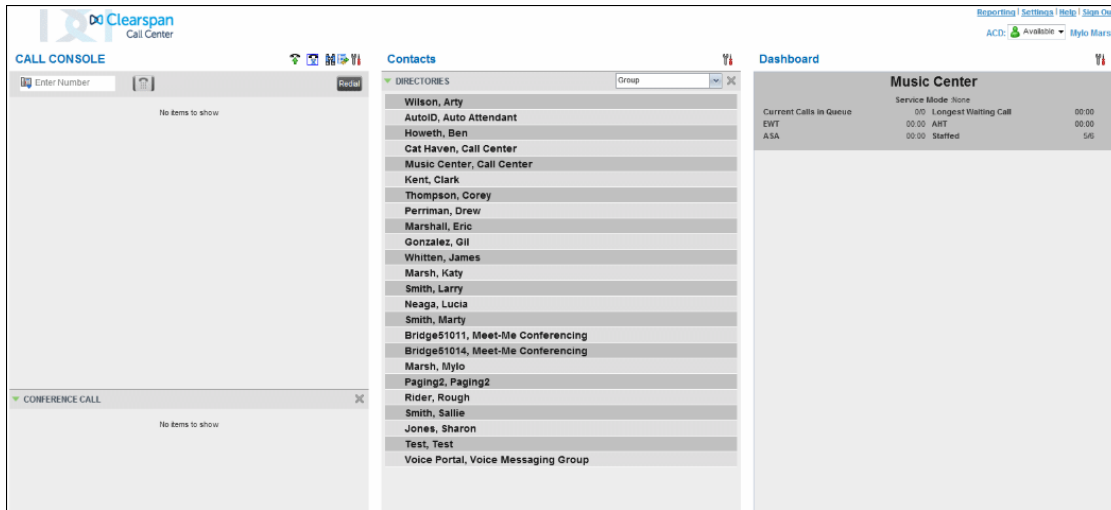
Clearspan
Call Center

Reporting | Settings | Help | Sign Ou

ACD: Available Mylo Mars

CALL CONSOLE

Enter Number

Redial

No items to show

CONFERENCE CALL

No items to show

Contacts

DIRECTORIES

Group

Wilson, Arty
AutoID, Auto Attendant
Howeth, Ben
Cat Haven, Call Center
Music Center, Call Center
Kent, Clark
Thompson, Corey
Perriman, Drew
Marshall, Eric
Gonzalez, Gil
Whitten, James
Marsh, Katy
Smith, Larry
Neaga, Lucia
Smith, Marty
Bridge51011, Meet-Me Conferencing
Bridge51014, Meet-Me Conferencing
Marsh, Mylo
Paging2, Paging2
Rider, Rough
Smith, Sallie
Jones, Sharon
Test, Test
Voice Portal, Voice Messaging Group

Dashboard

Music Center

Service Mode None

| | | | |
|---|---|---|---|
| Current Calls in Queue | 0/0 | Longest Waiting Call | 00:00 |
| EWT | 00:00 | AHT | 00:00 |
| ASA | 00:00 | Staffed | 5/6 |